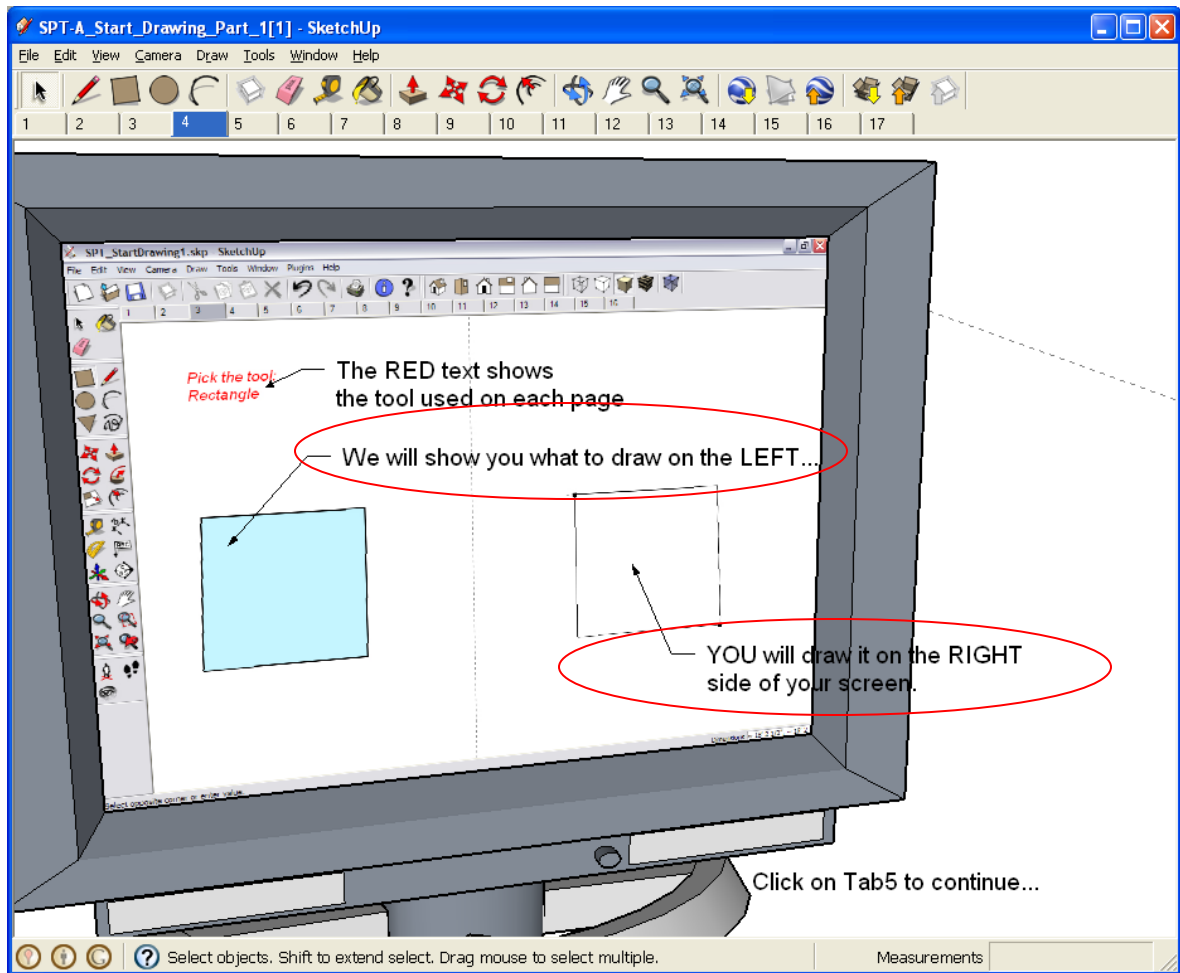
SPT-A_Start_Drawing_Part_1[1] - SketchUp

File Edit View Camera Draw Tools Window Help

1 2 3 4 5 6 7 8 9 10 11 12 13 14 15 16 17

SPT_StartDrawing1.skp - SketchUp

File Edit View Camera Draw Tools Window Plugins Help

1 2 3 4 5 6 7 8 9 10 11 12 13 14 15 16

Pick the tool: Rectangle

The RED text shows the tool used on each page

We will show you what to draw on the LEFT...

YOU will draw it on the RIGHT side of your screen.

Select opposite corner or enter value

Click on Tab5 to continue...

Select objects. Shift to extend select. Drag mouse to select multiple.

Measurements